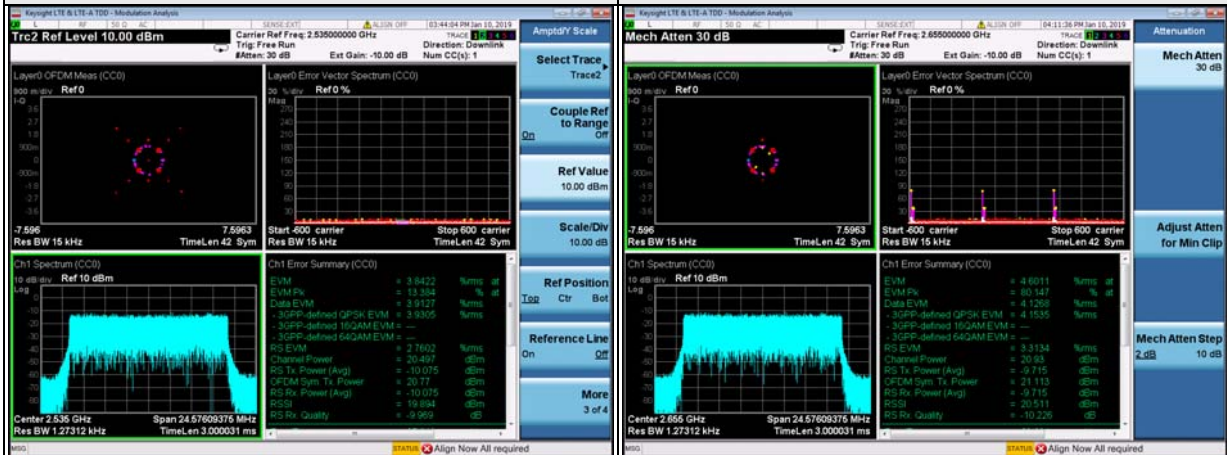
Keysight LTE & LTE-A TDD - Modulation Analysis
L RF 50 Ω AC SENSE:EXT ALIGN OFF 03:44:04 PM Jan 10, 2019
Trc2 Ref Level 10.00 dBm
Carrier Ref Freq: 2.535000000 GHz
Trig: Free Run
#Atten: 30 dB Ext Gain: -10.00 dB
TRACE
Direction: Downlink
Num CC(s): 1

Amptd/Y Scale

Layer0 OFDM Meas (CC0)
900 m/div Ref 0
I-Q
3.6
2.7
1.8
900m
0
-900m
-1.8
-2.7
-3.6
-7.596 7.5963
Res BW 15 kHz TimeLen 42 Sym

Layer0 Error Vector Spectrum (CC0)
30 %/div Ref 0 %
Mag
270
240
210
180
150
120
90
60
30
Start -600 carrier Stop 600 carrier
Res BW 15 kHz TimeLen 42 Sym

Ch1 Spectrum (CC0)
10 dB/div Ref 10 dBm
Log
0
-10
-20
-30
-40
-50
-60
-70
-80
Center 2.535 GHz Span 24.57609375 MHz
Res BW 1.27312 kHz TimeLen 3.000031 ms

Ch1 Error Summary (CC0)
EVM = 3.8422 %rms at
EVM Pk = 13.384 % at
Data EVM = 3.9127 %rms
- 3GPP-defined QPSK EVM = 3.9305 %rms
- 3GPP-defined 16QAM EVM = ---
- 3GPP-defined 64QAM EVM = ---
RS EVM = 2.7602 %rms
Channel Power = 20.497 dBm
RS Tx. Power (Avg) = -10.075 dBm
OFDM Sym. Tx. Power = 20.77 dBm
RS Rx. Power (Avg) = -10.075 dBm
RSSI = 19.894 dBm
RS Rx. Quality = -9.969 dB

Select Trace
Trace2
Couple Ref to Range
On Off
Ref Value
10.00 dBm
Scale/Div
10.00 dB
Ref Position
Top Ctr Bot
Reference Line
On Off
More
3 of 4

MSG STATUS Align Now All required

Keysight LTE & LTE-A TDD - Modulation Analysis
L RF 50 Ω AC SENSE:EXT ALIGN OFF 04:11:36 PM Jan 10, 2019
Mech Atten 30 dB
Carrier Ref Freq: 2.655000000 GHz
Trig: Free Run
#Atten: 30 dB Ext Gain: -10.00 dB
TRACE
Direction: Downlink
Num CC(s): 1

Attenuation

Layer0 OFDM Meas (CC0)
900 m/div Ref 0
I-Q
3.6
2.7
1.8
900m
0
-900m
-1.8
-2.7
-3.6
-7.596 7.5963
Res BW 15 kHz TimeLen 42 Sym

Layer0 Error Vector Spectrum (CC0)
30 %/div Ref 0 %
Mag
270
240
210
180
150
120
90
60
30
Start -600 carrier Stop 600 carrier
Res BW 15 kHz TimeLen 42 Sym

Ch1 Spectrum (CC0)
10 dB/div Ref 10 dBm
Log
0
-10
-20
-30
-40
-50
-60
-70
-80
Center 2.655 GHz Span 24.57609375 MHz
Res BW 1.27312 kHz TimeLen 3.000031 ms

Ch1 Error Summary (CC0)
EVM = 4.6011 %rms at
EVM Pk = 80.147 % at
Data EVM = 4.1268 %rms
- 3GPP-defined QPSK EVM = 4.1535 %rms
- 3GPP-defined 16QAM EVM = ---
- 3GPP-defined 64QAM EVM = ---
RS EVM = 3.3134 %rms
Channel Power = 20.93 dBm
RS Tx. Power (Avg) = -9.715 dBm
OFDM Sym. Tx. Power = 21.113 dBm
RS Rx. Power (Avg) = -9.715 dBm
RSSI = 20.511 dBm
RS Rx. Quality = -10.226 dB

Mech Atten
30 dB
Adjust Atten for Min Clip
Mech Atten Step
2 dB 10 dB

MSG STATUS Align Now All required